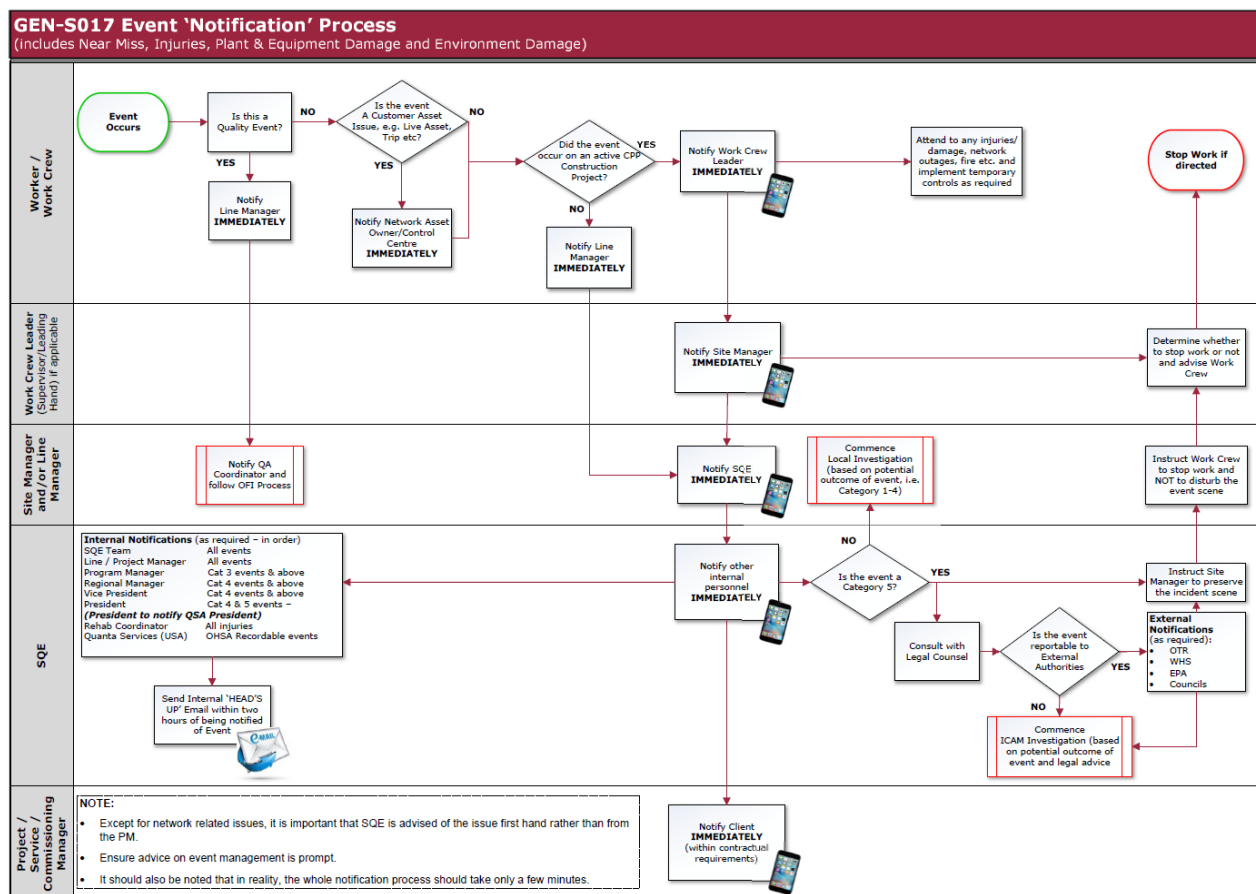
GEN-S017 Event 'Notification' Process
(includes Near Miss, Injuries, Plant & Equipment Damage and Environment Damage)

Worker / Work Crew

Event Occurs

Is this a Quality Event?

NO

YES

Notify Line Manager IMMEDIATELY

Is the event A Customer Asset Issue, e.g. Live Asset, Trip etc?

NO

YES

Notify Network Asset Owner/Control Centre IMMEDIATELY

Did the event occur on an active CPP Construction Project?

YES

NO

Notify Line Manager IMMEDIATELY

Notify Work Crew Leader IMMEDIATELY

Attend to any injuries/ damage, network outages, fire etc. and implement temporary controls as required

Stop Work if directed

Work Crew Leader (Supervisor/Leading Hand) if applicable

Notify Site Manager IMMEDIATELY

Determine whether to stop work or not and advise Work Crew

Site Manager and/or Line Manager

Notify QA Coordinator and follow OFI Process

Notify SQE IMMEDIATELY

Commence Local Investigation (based on potential outcome of event, i.e. Category 1-4)

Instruct Work Crew to stop work and NOT to disturb the event scene

SQE

| Internal Notifications (as required – in order) | |
|---|---|
| SQE Team | All events |
| Line / Project Manager | All events |
| Program Manager | Cat 3 events & above |
| Regional Manager | Cat 4 events & above |
| Vice President | Cat 4 events & above |
| President | Cat 4 & 5 events – |
| (President to notify QSA President) | |
| Rehab Coordinator | All injuries |
| Quanta Services (USA) | OHSA Recordable events |

Send Internal 'HEAD'S UP' Email within two hours of being notified of Event

E-MAIL

Notify other internal personnel IMMEDIATELY

NO

Is the event a Category 5?

YES

Instruct Site Manager to preserve the incident scene

Consult with Legal Counsel

Is the event reportable to External Authorities

YES

NO

External Notifications (as required):
• OTR
• WHS
• EPA
• Councils

Commence ICAM Investigation (based on potential outcome of event and legal advice

Project / Service / Commissioning Manager

NOTE:
• Except for network related issues, it is important that SQE is advised of the issue first hand rather than from the PM.
• Ensure advice on event management is prompt.
• It should also be noted that in reality, the whole notification process should take only a few minutes.

Notify Client IMMEDIATELY (within contractual requirements)